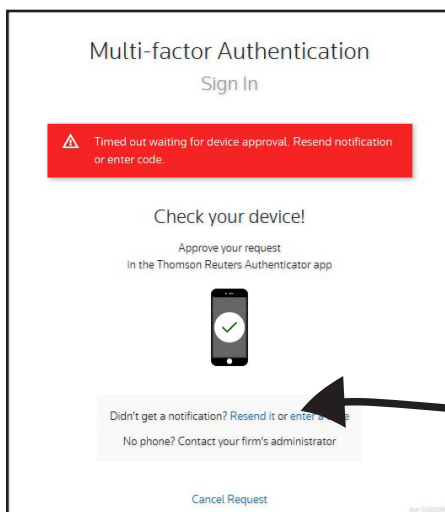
Multi-factor Authentication
Sign In

Timed out waiting for device approval. Resend notification or enter code.

Check your device!

Approve your request in the Thomson Reuters Authenticator app

Didn't get a notification? Resend it or enter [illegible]

No phone? Contact your firm's administrator

Cancel Request